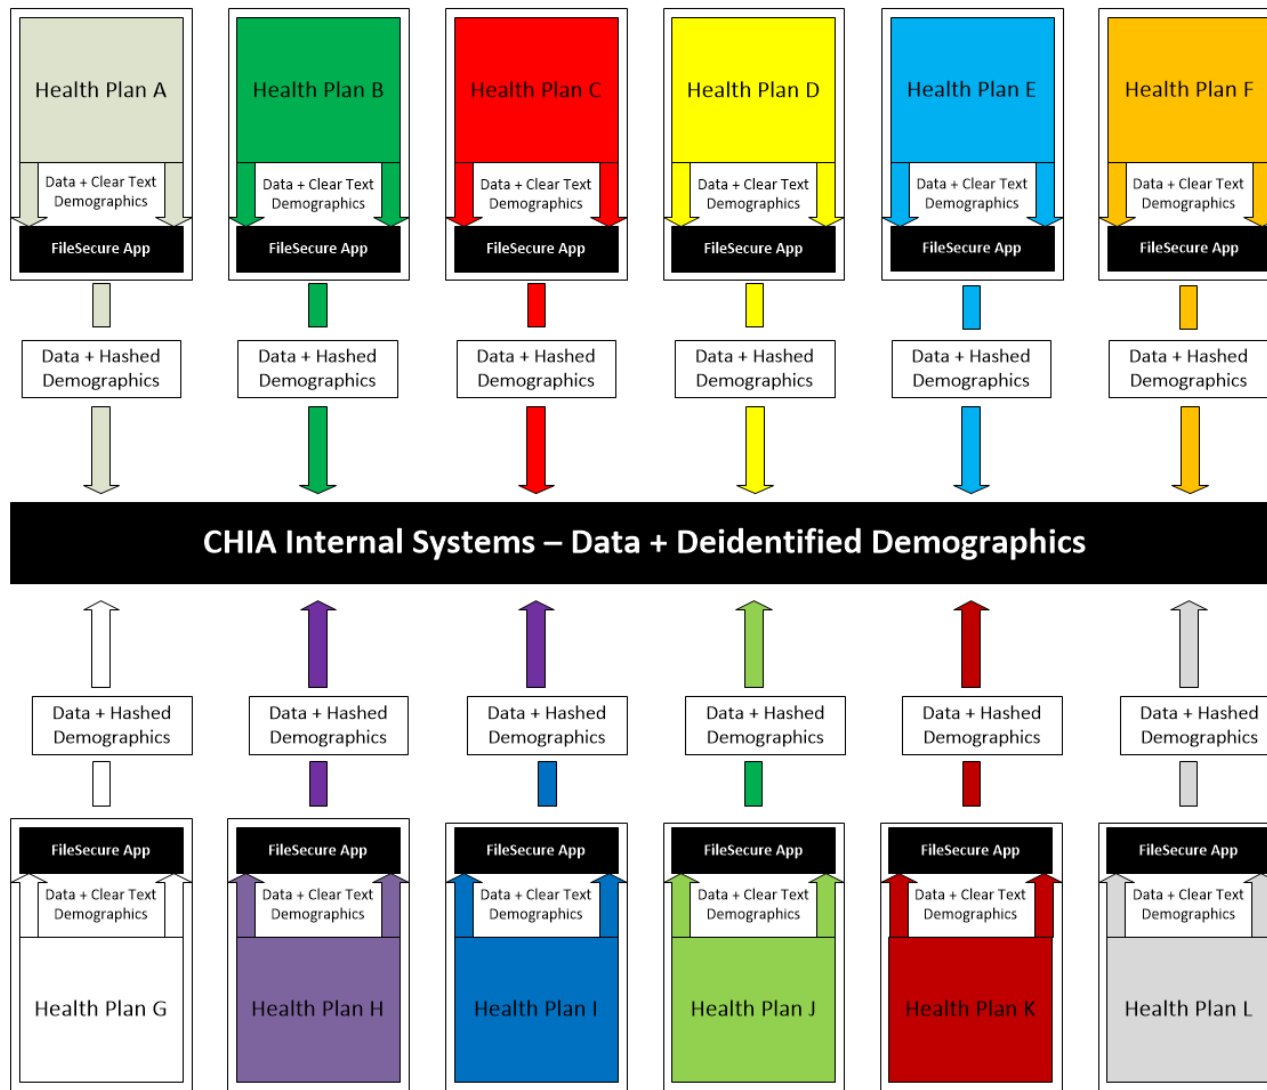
Health Plan A

Data + Clear Text Demographics

FileSecure App

Health Plan B

Data + Clear Text Demographics

FileSecure App

Health Plan C

Data + Clear Text Demographics

FileSecure App

Health Plan D

Data + Clear Text Demographics

FileSecure App

Health Plan E

Data + Clear Text Demographics

FileSecure App

Health Plan F

Data + Clear Text Demographics

FileSecure App

Data + Hashed Demographics

Data + Hashed Demographics

Data + Hashed Demographics

Data + Hashed Demographics

Data + Hashed Demographics

Data + Hashed Demographics

CHIA Internal Systems – Data + Deidentified Demographics

Data + Hashed Demographics

Data + Hashed Demographics

Data + Hashed Demographics

Data + Hashed Demographics

Data + Hashed Demographics

Data + Hashed Demographics

FileSecure App

Data + Clear Text Demographics

Health Plan G

FileSecure App

Data + Clear Text Demographics

Health Plan H

FileSecure App

Data + Clear Text Demographics

Health Plan I

FileSecure App

Data + Clear Text Demographics

Health Plan J

FileSecure App

Data + Clear Text Demographics

Health Plan K

FileSecure App

Data + Clear Text Demographics

Health Plan L